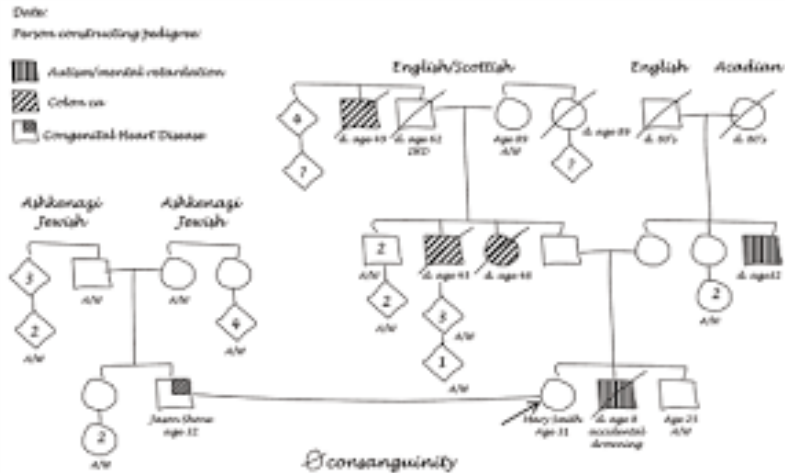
Date:
Person constructing pedigree:

Autism/mental retardation
Colon ca
Congenital Heart Disease

English/Scottish

English

Acadian

4

d. age 65

d. age 62 DVD

Age 89 A/W

d. age 89

d. 80's

d. 80's

?

?

Ashkenazi Jewish

Ashkenazi Jewish

3

A/W

A/W

2

d. age 45

d. age 40

2

d. age 12

2

A/W

A/W

4

A/W

A/W

5

A/W

1

A/W

2

Jason Shaw age 32

Mary Smith Age 31

d. age 8 accidental drowning

Age 25 A/W

A/W

consanguinity